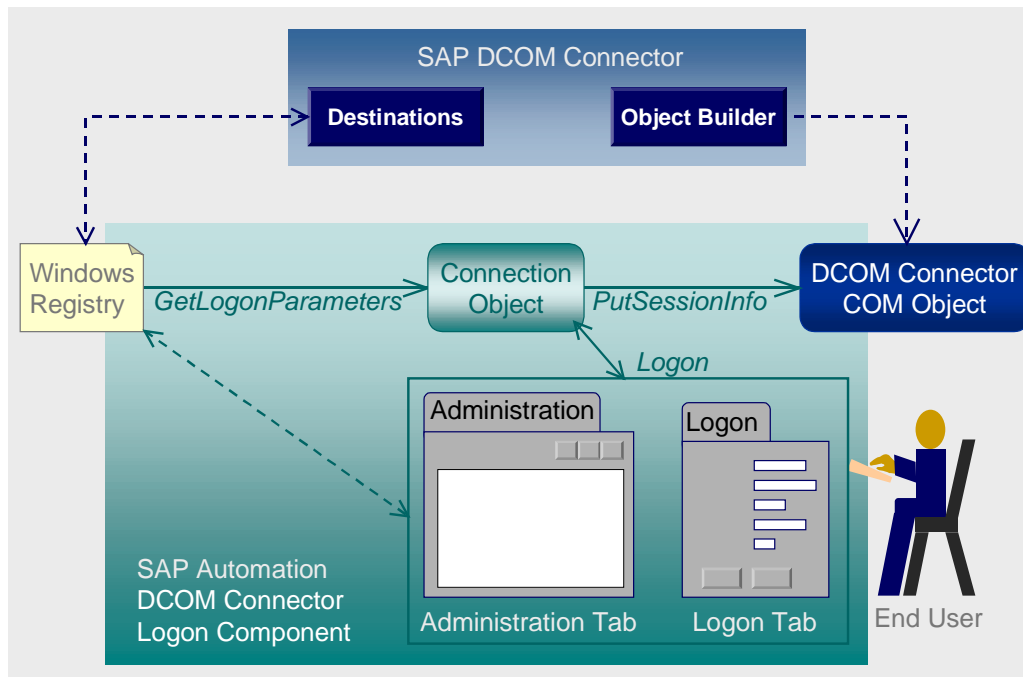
SAP DCOM Connector

Destinations

Object Builder

Windows Registry

GetLogonParameters

Connection Object

PutSessionInfo

DCOM Connector COM Object

Logon

Administration

Logon

SAP Automation DCOM Connector Logon Component

Administration Tab

Logon Tab

End User